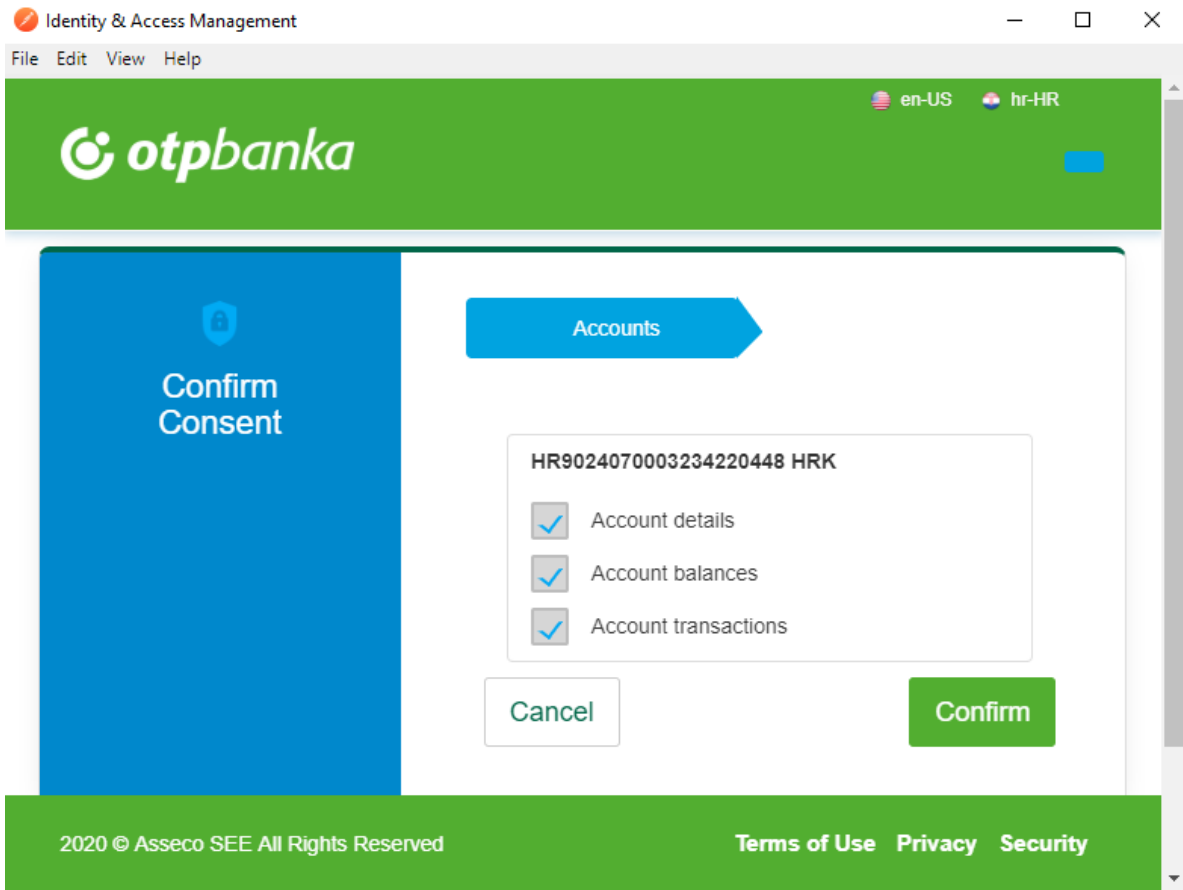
Identity & Access Management

File Edit View Help

en-US hr-HR

otpbanka

Confirm Consent

Accounts

HR9024070003234220448 HRK

Account details

Account balances

Account transactions

Cancel

Confirm

2020 © Asseco SEE All Rights Reserved

Terms of Use Privacy Security